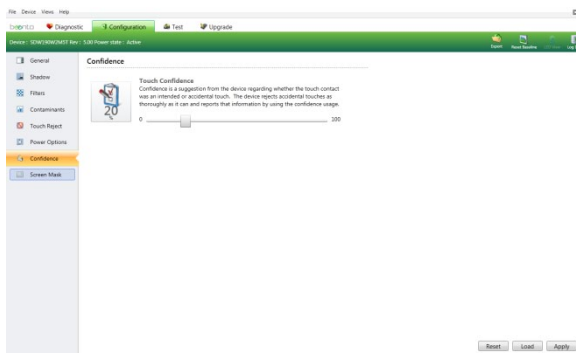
File Device Views Help

baanto Diagnostic Configuration Test Upgrade

Device : SDW190W2MST Rev : 5.00 Power state : Active

Export Reset Baseline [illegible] Log

General
Shadow
Filters
Contaminants
Touch Reject
Power Options
Confidence
Screen Mask

Confidence

Touch Confidence
Confidence is a suggestion from the device regarding whether the touch contact was an intended or accidental touch. The device rejects accidental touches as thoroughly as it can and reports that information by using the confidence usage.

20

0

100

Reset Load Apply